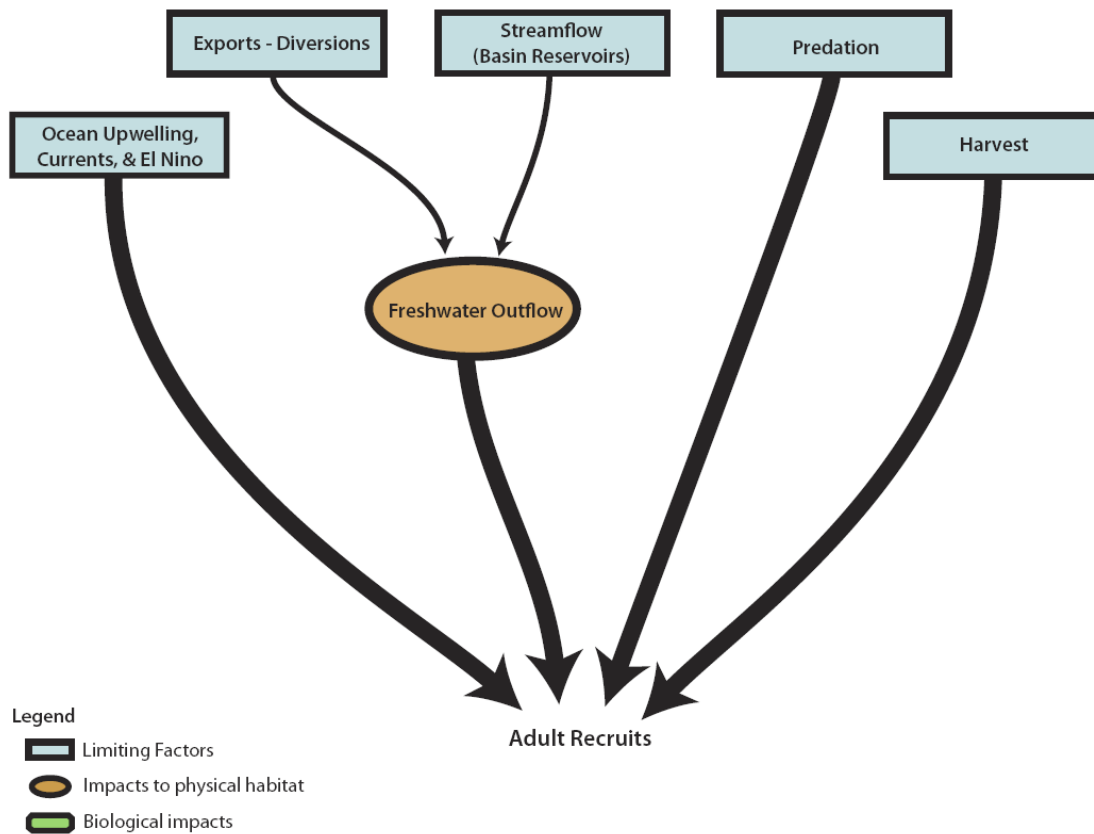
Exports - Diversions

Streamflow (Basin Reservoirs)

Predation

Ocean Upwelling, Currents, & El Nino

Harvest

Freshwater Outflow

Adult Recruits

Legend
Limiting Factors
Impacts to physical habitat
Biological impacts